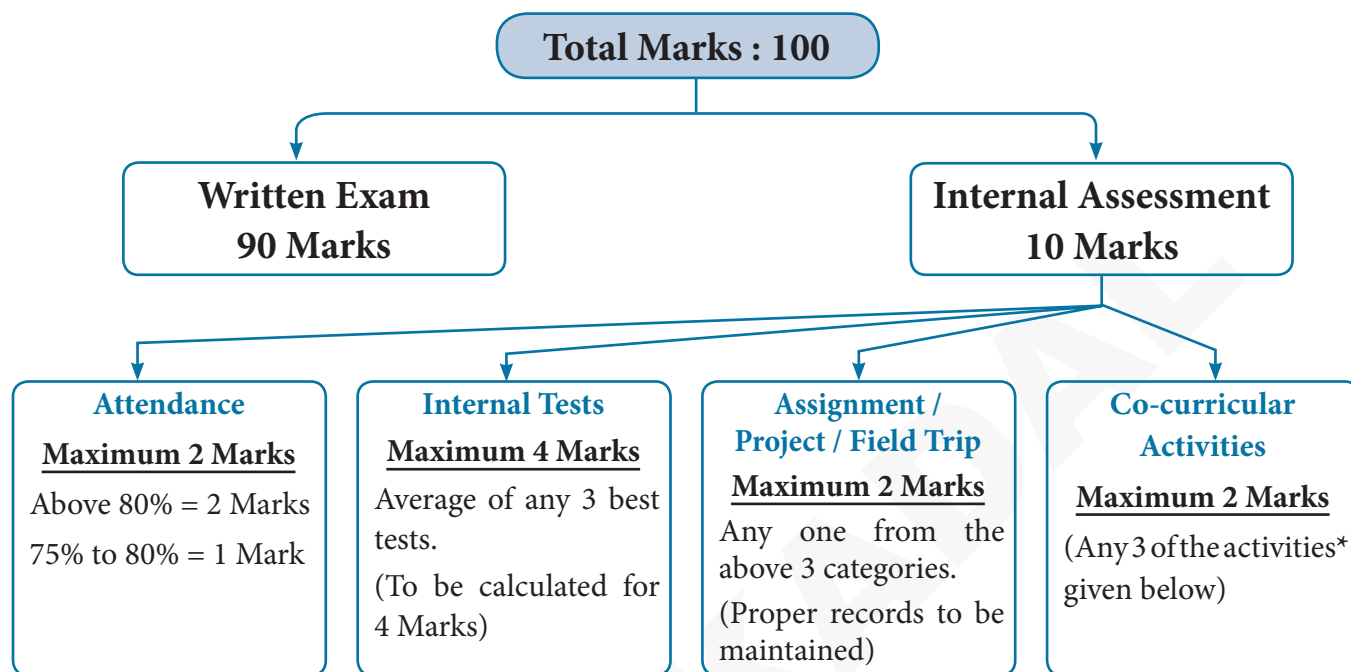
Total Marks : 100

Written Exam
90 Marks

Internal Assessment
10 Marks

Attendance
Maximum 2 Marks
Above 80% = 2 Marks
75% to 80% = 1 Mark

Internal Tests
Maximum 4 Marks
Average of any 3 best tests.
(To be calculated for 4 Marks)

Assignment / Project / Field Trip
Maximum 2 Marks
Any one from the above 3 categories.
(Proper records to be maintained)

Co-curricular Activities
Maximum 2 Marks
(Any 3 of the activities* given below)